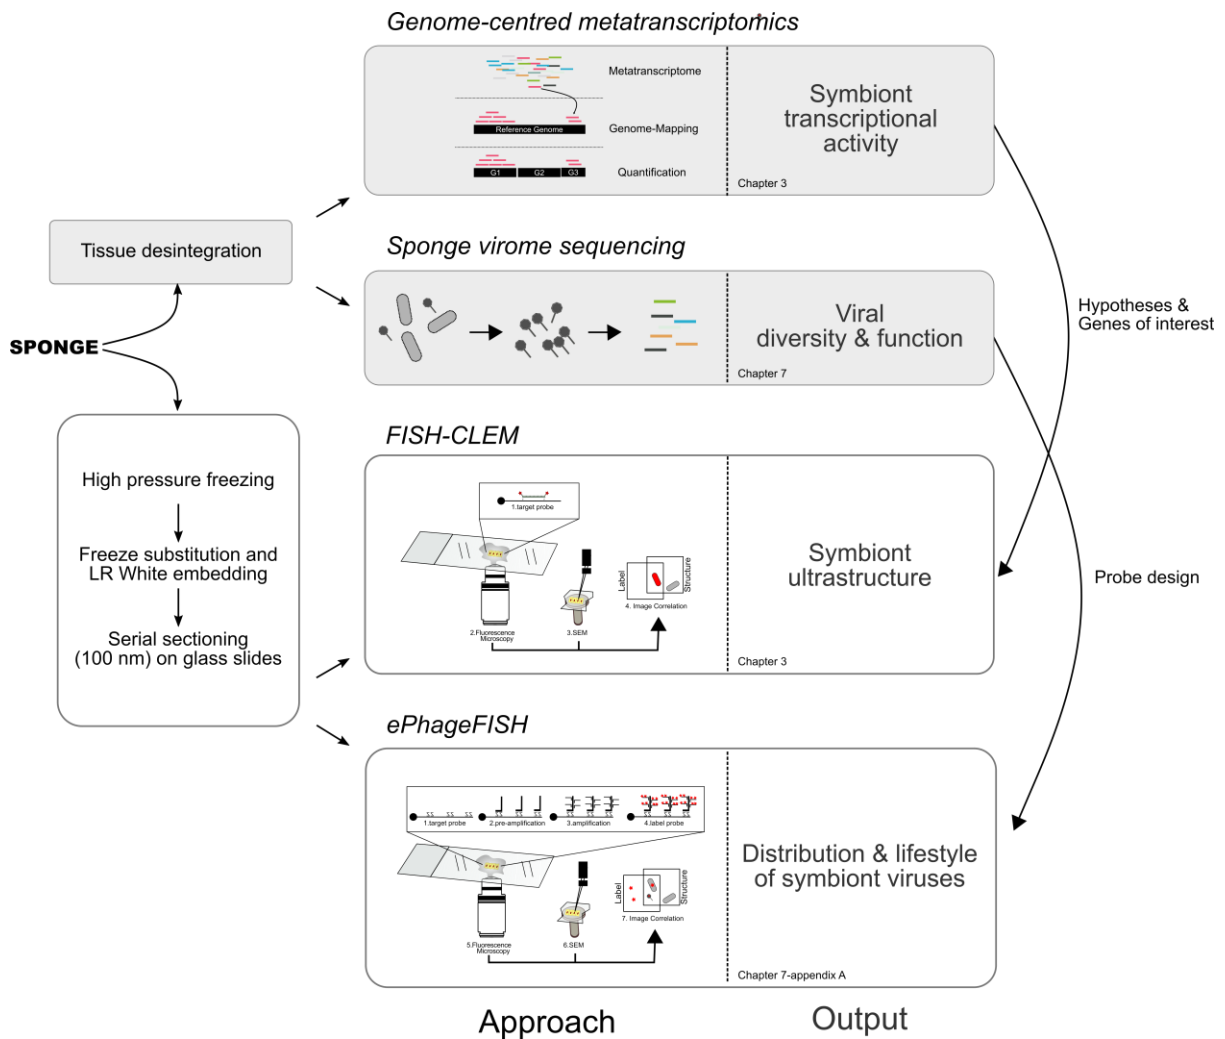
Genome-centred metatranscriptomics

Metatranscriptome

Reference Genome

Genome-Mapping

G1 G2 G3

Quantification

Symbiont transcriptional activity

Chapter 3

Tissue desintegration

SPONGE

Sponge virome sequencing

Viral diversity & function

Chapter 7

Hypotheses & Genes of interest

High pressure freezing

Freeze substitution and LR White embedding

Serial sectioning (100 nm) on glass slides

FISH-CLEM

1.target probe

2.Fluorescence Microscopy

3.SEM

Label

Structure

4. Image Correlation

Symbiont ultrastructure

Chapter 3

Probe design

ePhageFISH

1.target probe

2.pre-amplification

3.amplification

4.label probe

5.Fluorescence Microscopy

6.SEM

Label

Structure

7. Image Correlation

Distribution & lifestyle of symbiont viruses

Chapter 7-appendix A

Approach

Output